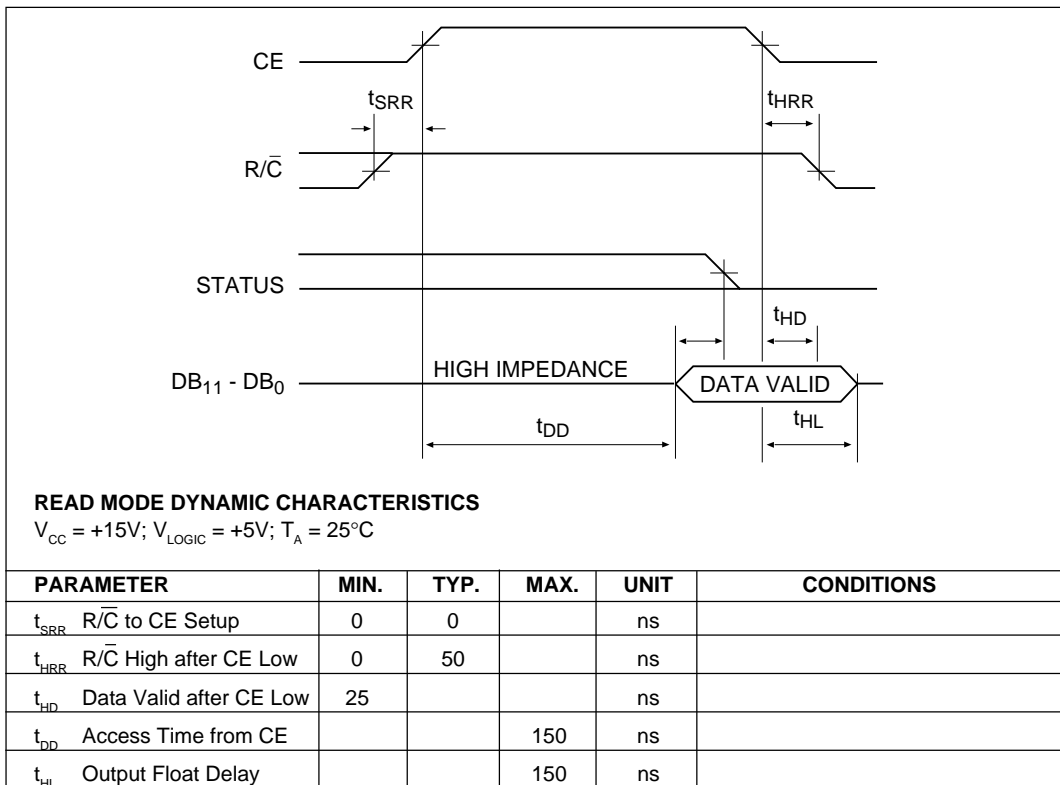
CE

$t_{SRR}$

$t_{HRR}$

$R/\overline{C}$

STATUS

$t_{HD}$

$DB_{11}$ - $DB_0$

HIGH IMPEDANCE

DATA VALID

$t_{DD}$

$t_{HL}$

**READ MODE DYNAMIC CHARACTERISTICS**
$V_{CC}$ = +15V; $V_{LOGIC}$ = +5V; $T_A$ = 25°C

| PARAMETER | MIN. | TYP. | MAX. | UNIT | CONDITIONS |
|---|---|---|---|---|---|
| $t_{SRR}$ $R/\overline{C}$ to CE Setup | 0 | 0 | | ns | |
| $t_{HRR}$ $R/\overline{C}$ High after CE Low | 0 | 50 | | ns | |
| $t_{HD}$ Data Valid after CE Low | 25 | | | ns | |
| $t_{DD}$ Access Time from CE | | | 150 | ns | |
| $t_{HL}$ Output Float Delay | | | 150 | ns | |